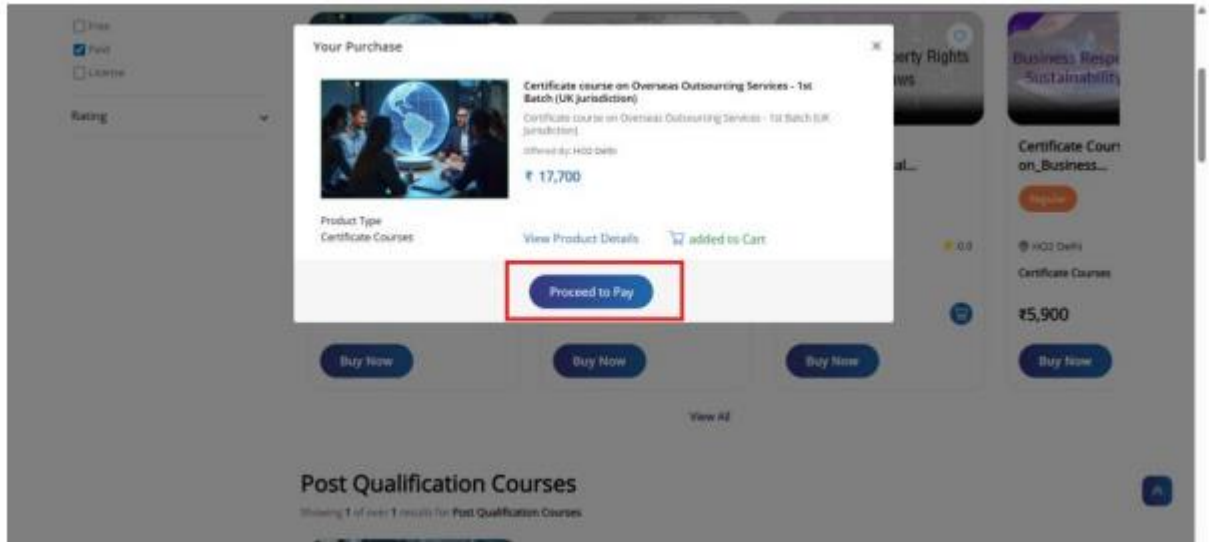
Free
Paid
License

Rating

Your Purchase

×

Certificate course on Overseas Outsourcing Services - 1st Batch (UK Jurisdiction)

Certificate course on Overseas Outsourcing Services - 1st Batch (UK Jurisdiction)

Offered By: HO2 Delhi

₹ 17,700

Product Type
Certificate Courses

View Product Details

added to Cart

Proceed to Pay

perty Rights
ws

al...

0.0

Business Resp
Sustainability

Certificate Cours
on_Business...

Regular

HO2 Delhi

Certificate Courses

₹5,900

Buy Now

Buy Now

Buy Now

Buy Now

View All

Post Qualification Courses

Showing 1 of over 1 results for Post Qualification Courses